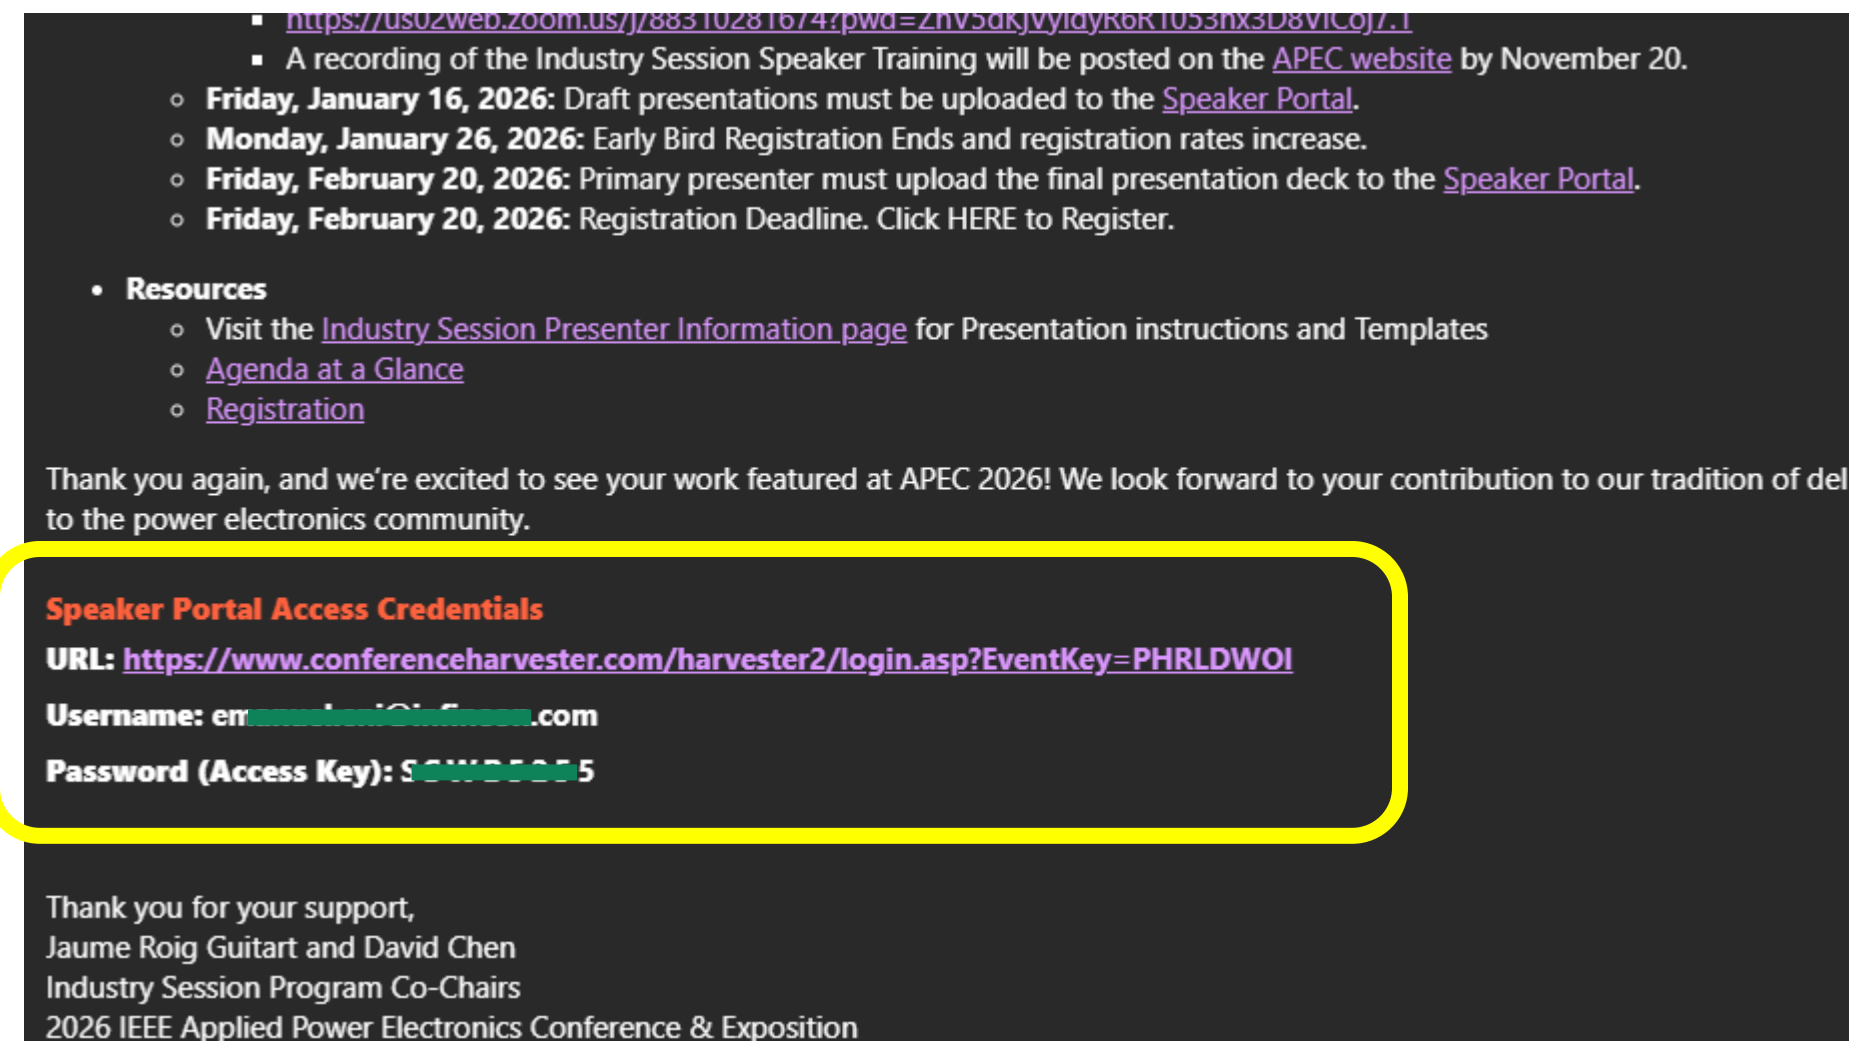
▪ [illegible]
▪ A recording of the Industry Session Speaker Training will be posted on the APEC website by November 20.

◦ **Friday, January 16, 2026:** Draft presentations must be uploaded to the Speaker Portal.
◦ **Monday, January 26, 2026:** Early Bird Registration Ends and registration rates increase.
◦ **Friday, February 20, 2026:** Primary presenter must upload the final presentation deck to the Speaker Portal.
◦ **Friday, February 20, 2026:** Registration Deadline. Click HERE to Register.

• **Resources**
◦ Visit the Industry Session Presenter Information page for Presentation instructions and Templates
◦ Agenda at a Glance
◦ Registration

Thank you again, and we're excited to see your work featured at APEC 2026! We look forward to your contribution to our tradition of del to the power electronics community.

Speaker Portal Access Credentials
URL: https://www.conferenceharvester.com/harvester2/login.asp?EventKey=PHRLDWOI
Username: em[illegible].com
Password (Access Key): S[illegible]5

Thank you for your support,
Jaume Roig Guitart and David Chen
Industry Session Program Co-Chairs
2026 IEEE Applied Power Electronics Conference & Exposition